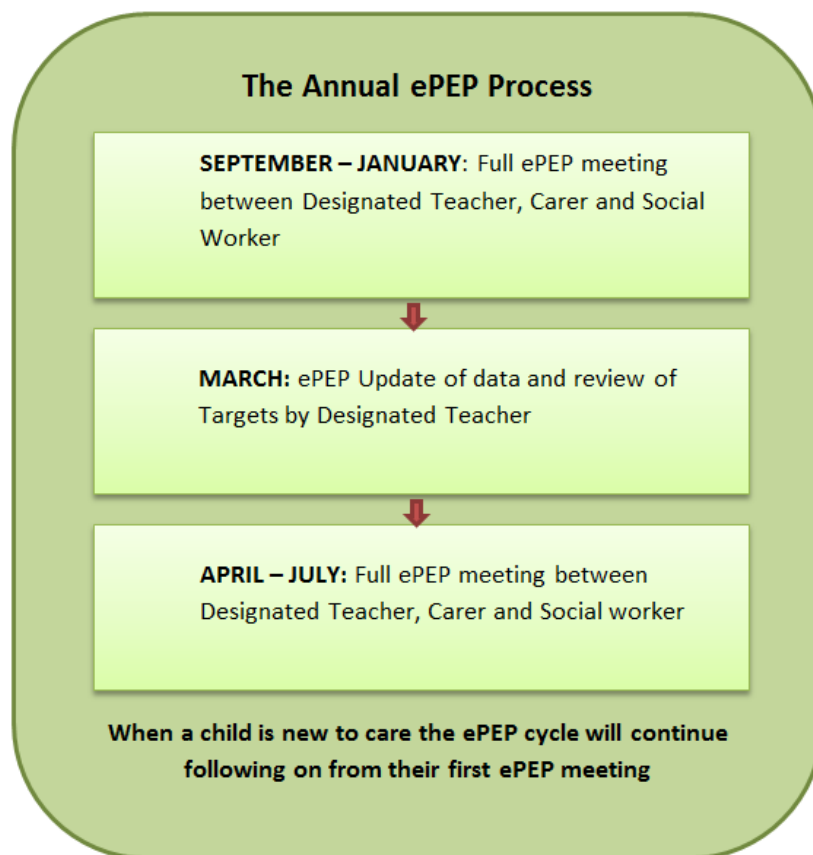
The Annual ePEP Process

SEPTEMBER – JANUARY: Full ePEP meeting between Designated Teacher, Carer and Social Worker

MARCH: ePEP Update of data and review of Targets by Designated Teacher

APRIL – JULY: Full ePEP meeting between Designated Teacher, Carer and Social worker

When a child is new to care the ePEP cycle will continue following on from their first ePEP meeting